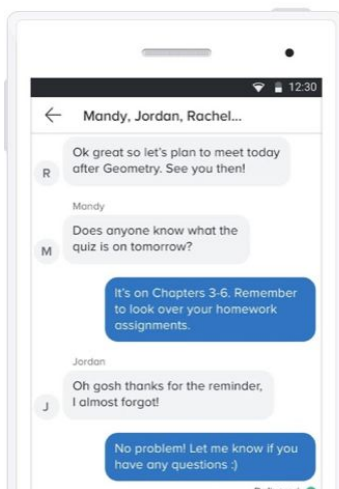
12:30

Mandy, Jordan, Rachel...

R
Ok great so let's plan to meet today after Geometry. See you then!

Mandy
M
Does anyone know what the quiz is on tomorrow?

It's on Chapters 3-6. Remember to look over your homework assignments.

Jordan
J
Oh gosh thanks for the reminder, I almost forgot!

No problem! Let me know if you have any questions :)